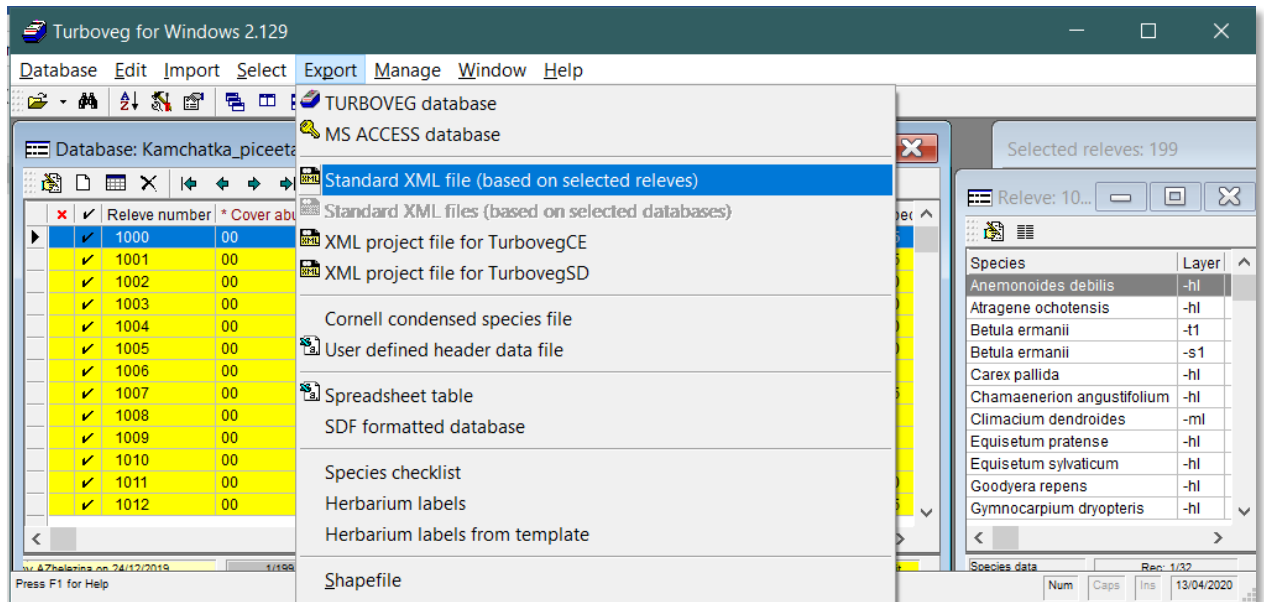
Turboveg for Windows 2.129

Database Edit Import Select Export Manage Window Help

Database: Kamchatka_piceeta

| × | ✔ | Releve number | * Cover abu |
|---|---|---|---|
| | ✔ | 1000 | 00 |
| | ✔ | 1001 | 00 |
| | ✔ | 1002 | 00 |
| | ✔ | 1003 | 00 |
| | ✔ | 1004 | 00 |
| | ✔ | 1005 | 00 |
| | ✔ | 1006 | 00 |
| | ✔ | 1007 | 00 |
| | ✔ | 1008 | 00 |
| | ✔ | 1009 | 00 |
| | ✔ | 1010 | 00 |
| | ✔ | 1011 | 00 |
| | ✔ | 1012 | 00 |

y AZhelezina on 24/12/2019 1/199

TURBOVEG database
MS ACCESS database
Standard XML file (based on selected releves)
Standard XML files (based on selected databases)
XML project file for TurbovegCE
XML project file for TurbovegSD
Cornell condensed species file
User defined header data file
Spreadsheet table
SDF formatted database
Species checklist
Herbarium labels
Herbarium labels from template
Shapefile

Selected releves: 199

Releve: 10...

| Species | Layer |
|---|---|
| Anemonoides debilis | -hl |
| Atragene ochotensis | -hl |
| Betula ermanii | -t1 |
| Betula ermanii | -s1 |
| Carex pallida | -hl |
| Chamaenerion angustifolium | -hl |
| Climacium dendroides | -ml |
| Equisetum pratense | -hl |
| Equisetum sylvaticum | -hl |
| Goodyera repens | -hl |
| Gymnocarpium dryopteris | -hl |

Species data Rec: 1/32

Press F1 for Help Num Caps Ins 13/04/2020